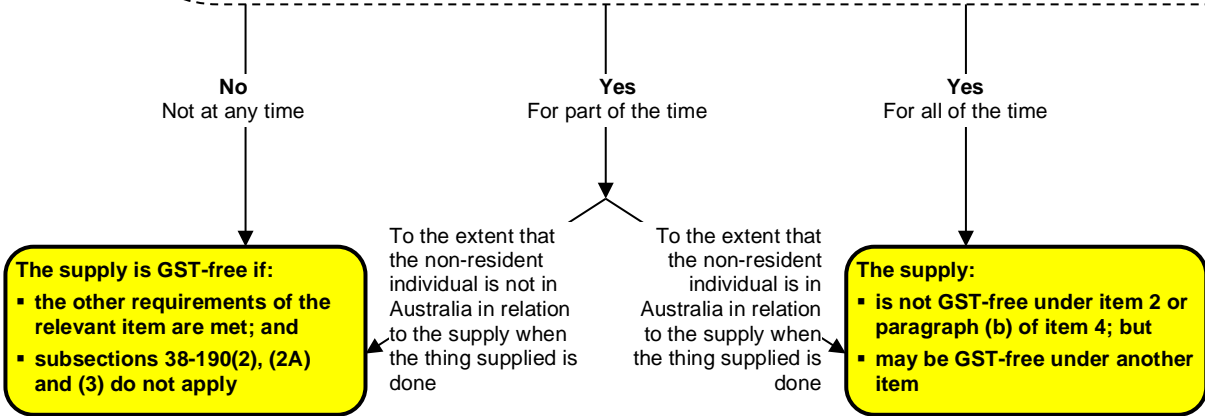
No
Not at any time

Yes
For part of the time

Yes
For all of the time

To the extent that the non-resident individual is not in Australia in relation to the supply when the thing supplied is done

To the extent that the non-resident individual is in Australia in relation to the supply when the thing supplied is done

The supply is GST-free if:
▪ the other requirements of the relevant item are met; and
▪ subsections 38-190(2), (2A) and (3) do not apply

The supply:
▪ is not GST-free under item 2 or paragraph (b) of item 4; but
▪ may be GST-free under another item